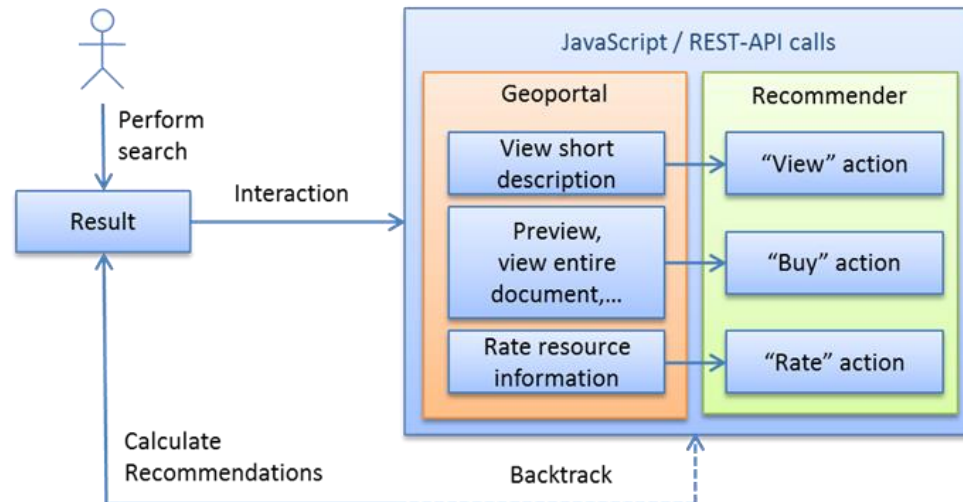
Perform search

Result

Interaction

JavaScript / REST-API calls

Geoportal

View short description

Preview, view entire document,…

Rate resource information

Recommender

“View” action

“Buy” action

“Rate” action

Calculate Recommendations

Backtrack